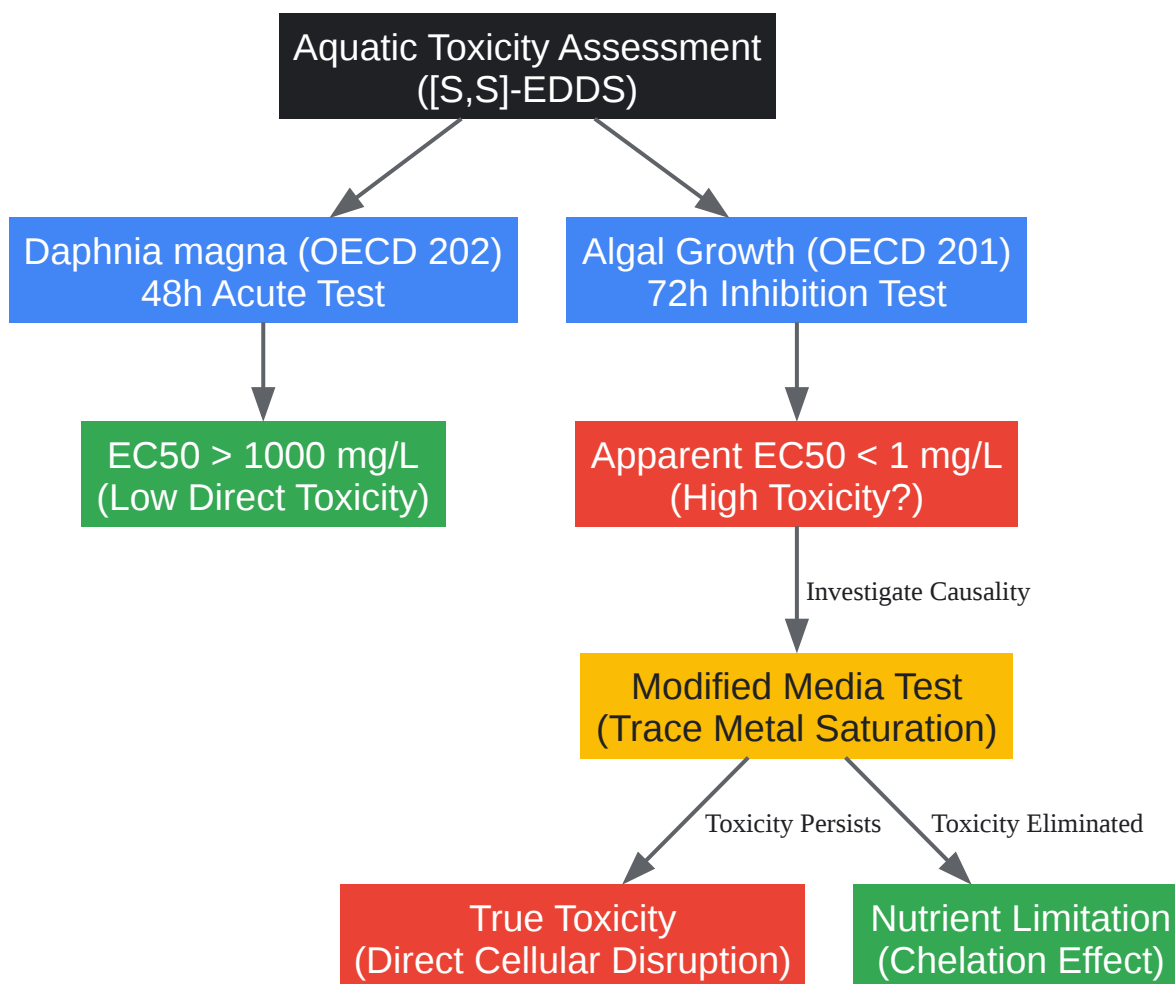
Aquatic Toxicity Assessment
([S,S]-EDDS)

Daphnia magna (OECD 202)
48h Acute Test

Algal Growth (OECD 201)
72h Inhibition Test

EC50 > 1000 mg/L
(Low Direct Toxicity)

Apparent EC50 < 1 mg/L
(High Toxicity?)

Investigate Causality

Modified Media Test
(Trace Metal Saturation)

Toxicity Persists

Toxicity Eliminated

True Toxicity
(Direct Cellular Disruption)

Nutrient Limitation
(Chelation Effect)